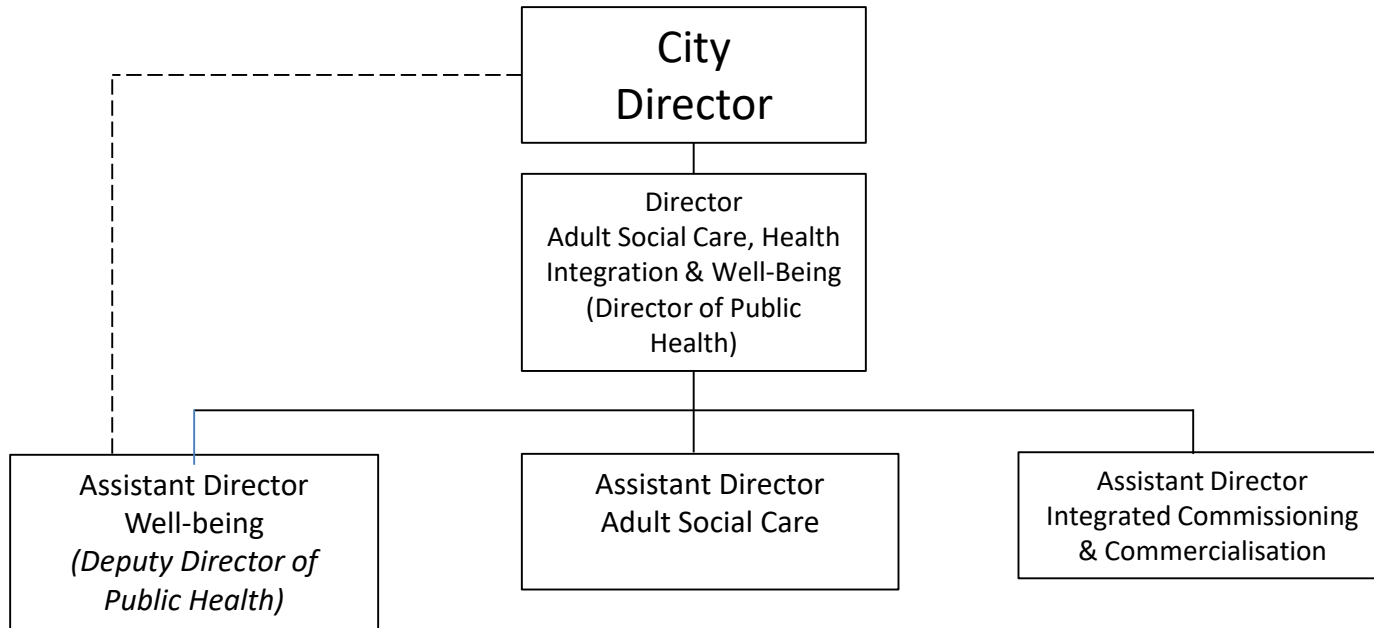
City Director

Director
Adult Social Care, Health Integration & Well-Being
(Director of Public Health)

Assistant Director
Well-being
*(Deputy Director of Public Health)*

Assistant Director
Adult Social Care

Assistant Director
Integrated Commissioning & Commercialisation